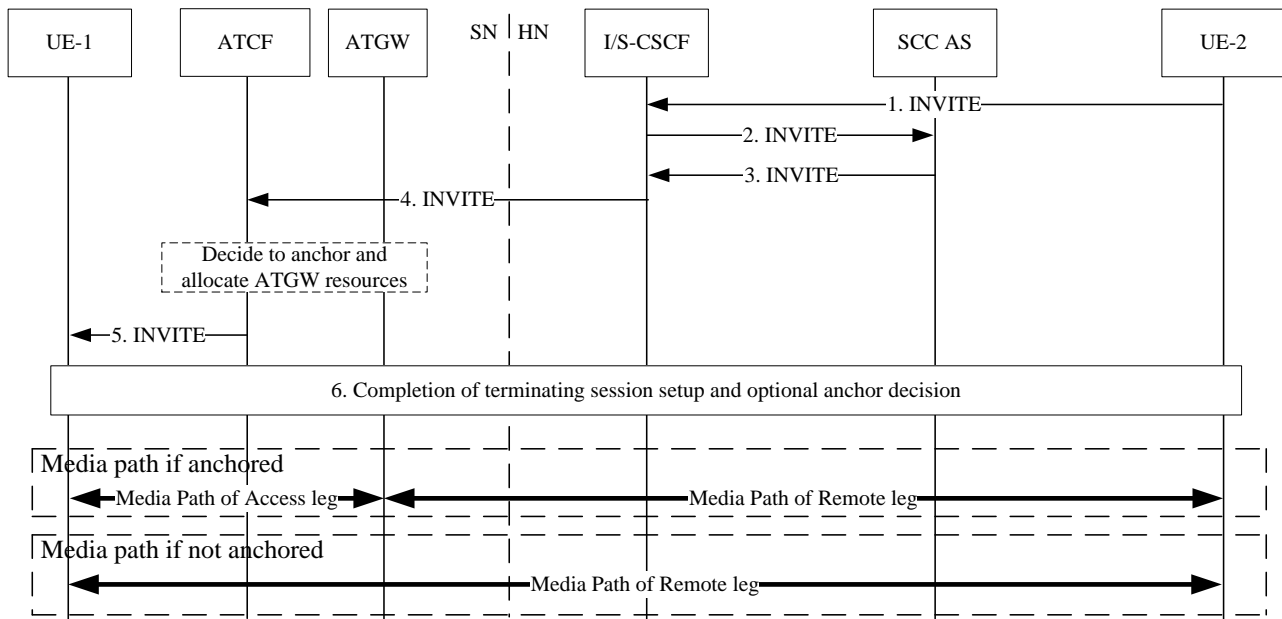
UE-1

ATCF

ATGW

SN

HN

I/S-CSCF

SCC AS

UE-2

1. INVITE

2. INVITE

3. INVITE

4. INVITE

Decide to anchor and allocate ATGW resources

5. INVITE

6. Completion of terminating session setup and optional anchor decision

Media path if anchored

Media Path of Access leg

Media Path of Remote leg

Media path if not anchored

Media Path of Remote leg